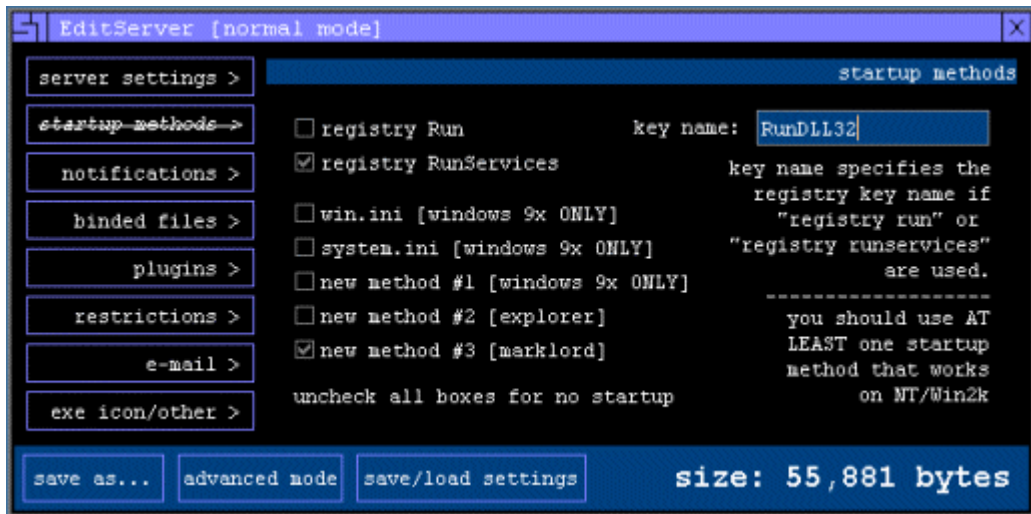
EditServer [normal mode]

server settings >

startup methods >

notifications >

binded files >

plugins >

restrictions >

e-mail >

exe icon/other >

startup methods

registry Run

registry RunServices

win.ini [windows 9x ONLY]

system.ini [windows 9x ONLY]

new method #1 [windows 9x ONLY]

new method #2 [explorer]

new method #3 [marklord]

uncheck all boxes for no startup

key name: RunDLL32

key name specifies the registry key name if "registry run" or "registry runservices" are used.

-------------------

you should use AT LEAST one startup method that works on NT/Win2k

save as...

advanced mode

save/load settings

size: 55,881 bytes